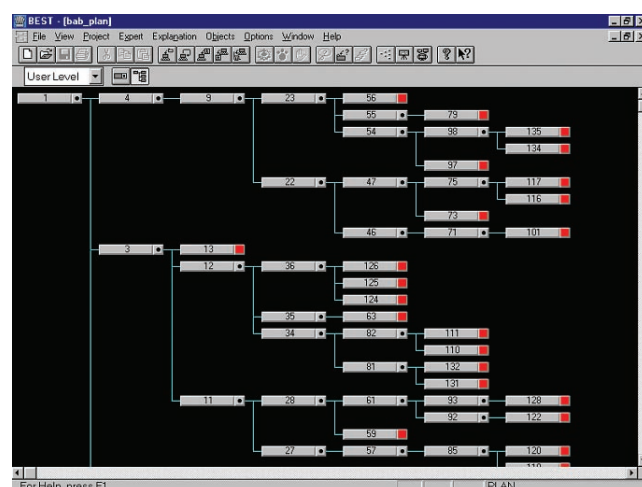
BEST - [bab_plan]

File View Project Expert Explanation Objects Options Window Help

User Level

1
4
9
23
56
55
79
54
98
135
134
97
22
47
75
117
116
73
46
71
101
3
13
12
36
126
125
124
35
63
34
82
111
110
81
132
131
11
28
61
93
128
92
122
59
27
57
85
120
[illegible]

For Help, press F1
PLAN